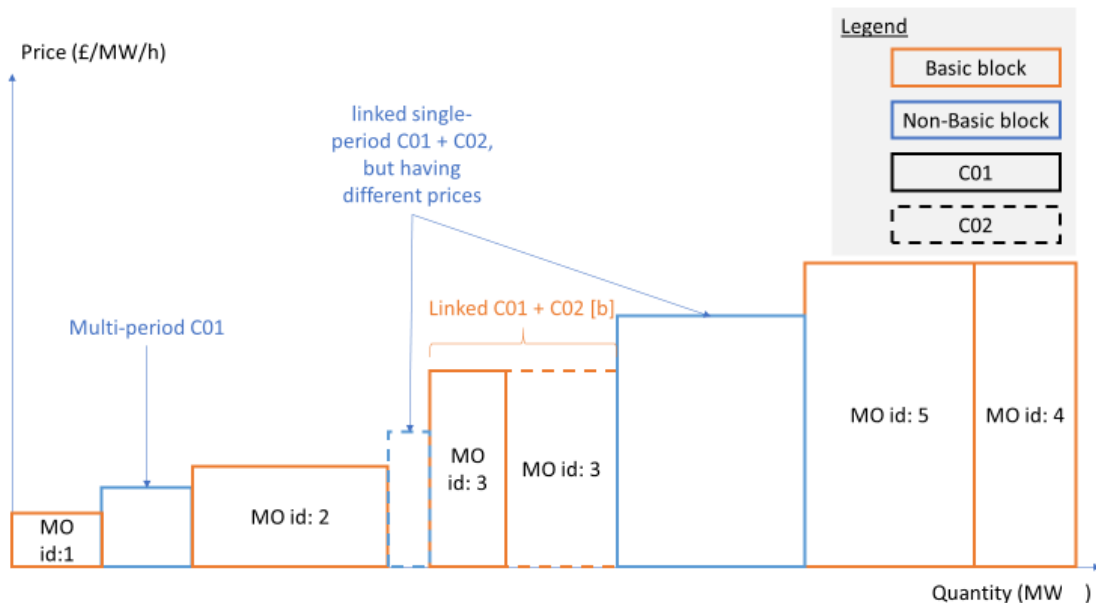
Price (£/MW/h)

Legend

Basic block

Non-Basic block

C01

C02

linked single-period C01 + C02, but having different prices

Multi-period C01

Linked C01 + C02 [b]

MO id:1

MO id: 2

MO id: 3

MO id: 3

MO id: 5

MO id: 4

Quantity (MW )